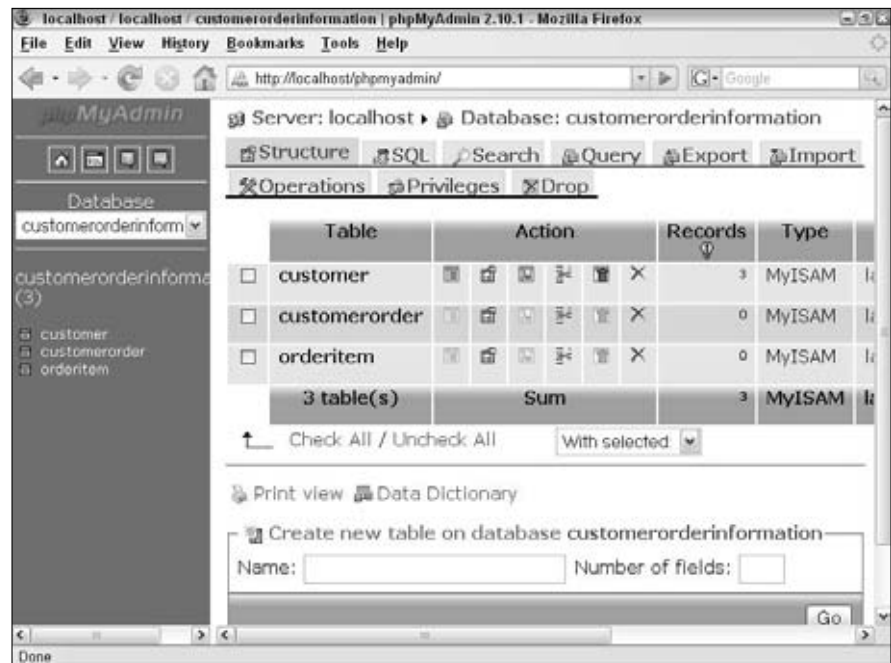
localhost / localhost / customerorderinformation | phpMyAdmin 2.10.1 - Mozilla Firefox

File Edit View History Bookmarks Tools Help

http://localhost/phpmyadmin/

Google

phpMyAdmin

Database
customerorderinform

customerorderinforma (3)

customer
customerorder
orderitem

Server: localhost ▸ Database: customerorderinformation

Structure SQL Search Query Export Import Operations Privileges Drop

| | Table | Action | Records | Type | |
|---|---|---|---|---|---|
| ☐ | customer | × | 3 | MyISAM | la |
| ☐ | customerorder | × | 0 | MyISAM | la |
| ☐ | orderitem | × | 0 | MyISAM | la |
| | 3 table(s) | Sum | 3 | MyISAM | la |

Check All / Uncheck All With selected:

Print view Data Dictionary

Create new table on database customerorderinformation

Name: Number of fields:

Go

Done